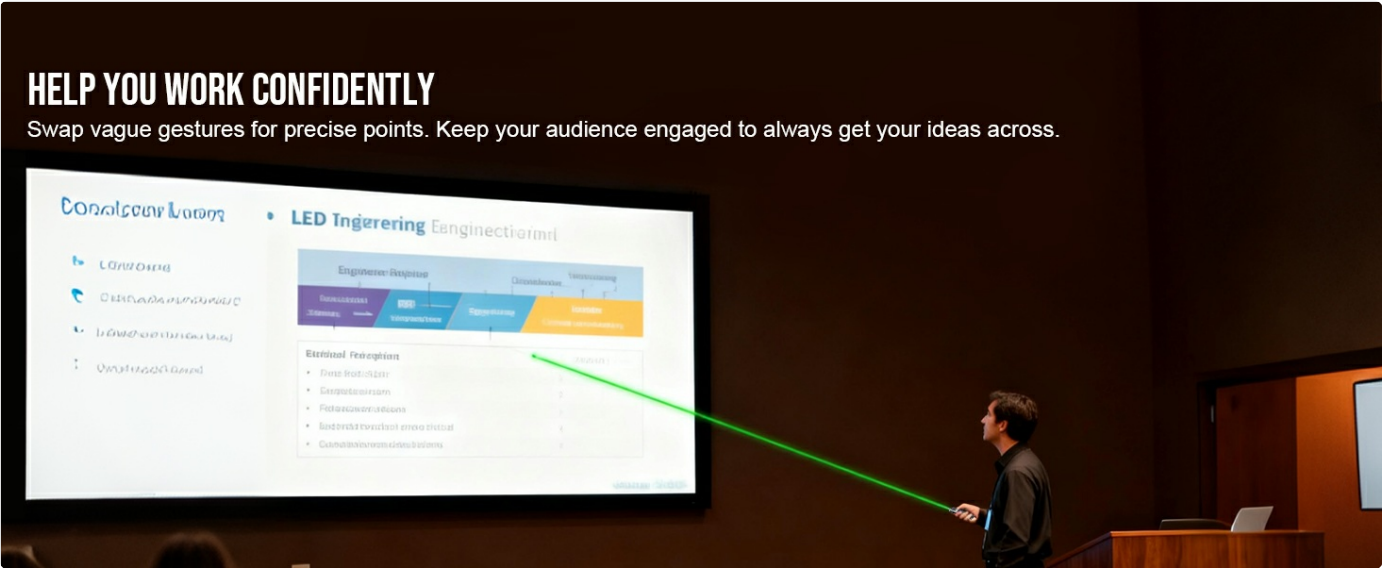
HELP YOU WORK CONFIDENTLY
Swap vague gestures for precise points. Keep your audience engaged to always get your ideas across.

Conaicour lvorn • LED Ingrering Enginectiarnı

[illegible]

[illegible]

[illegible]

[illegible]

Engineer Rospire

Elstinal Fecegtion